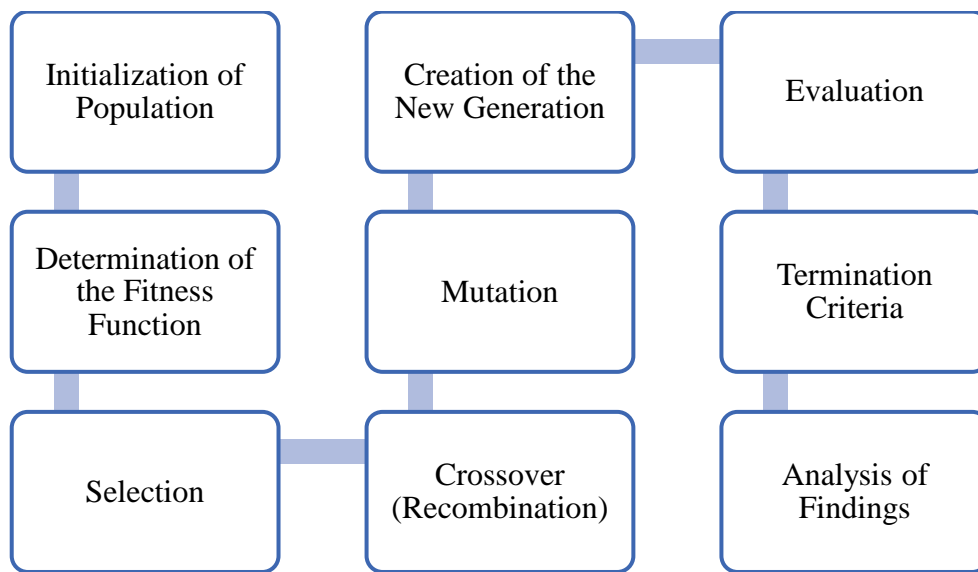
Initialization of Population

Determination of the Fitness Function

Selection

Crossover (Recombination)

Mutation

Creation of the New Generation

Evaluation

Termination Criteria

Analysis of Findings